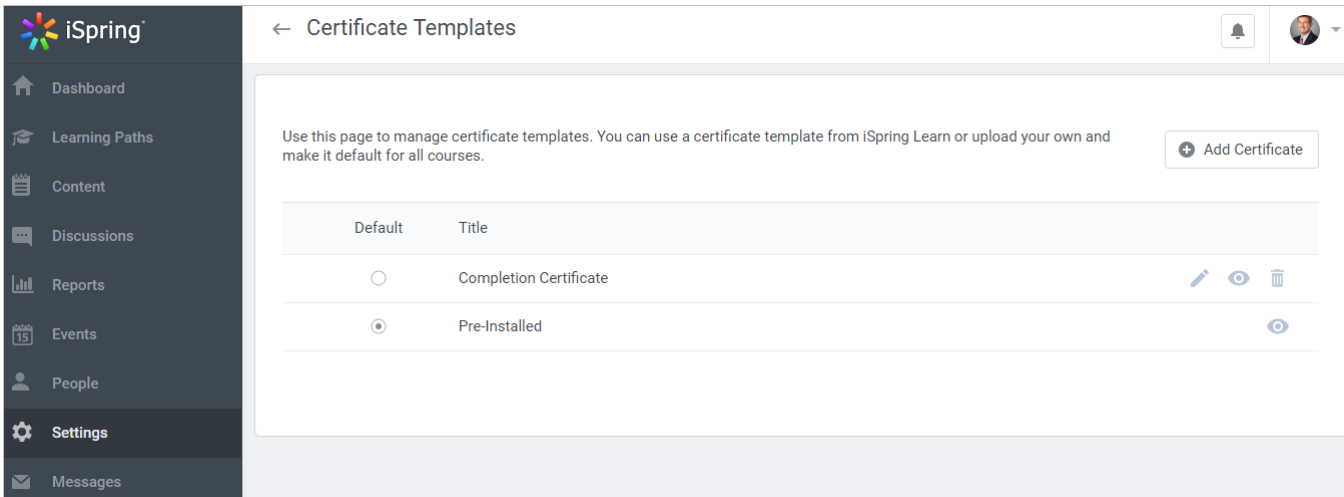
iSpring

Dashboard

Learning Paths

Content

Discussions

Reports

15 Events

People

Settings

Messages

← Certificate Templates

Use this page to manage certificate templates. You can use a certificate template from iSpring Learn or upload your own and make it default for all courses.

Add Certificate

| Default | Title |
|---|---|
| ○ | Completion Certificate |
| ◉ | Pre-Installed |